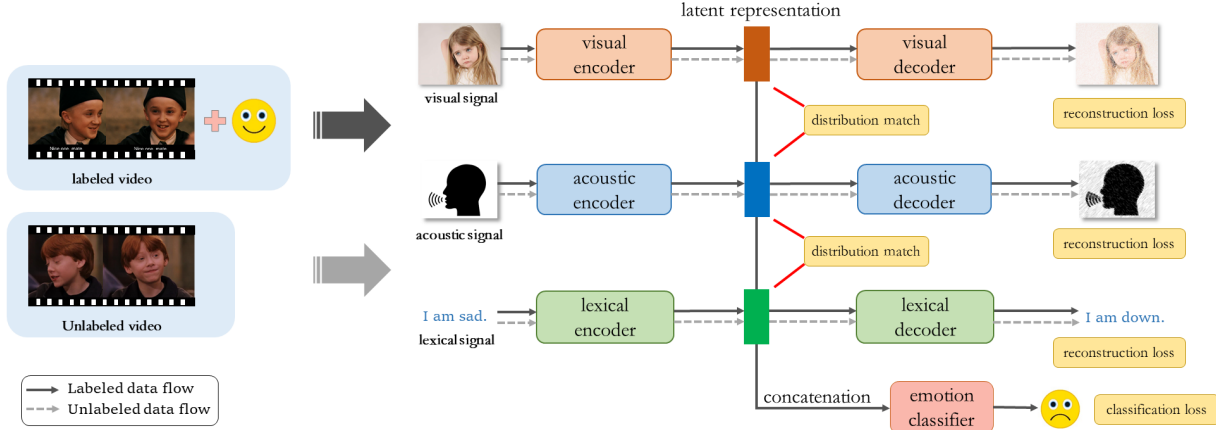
labeled video

Unlabeled video

Labeled data flow
Unlabeled data flow

latent representation

visual signal

visual encoder

visual decoder

distribution match

reconstruction loss

acoustic signal

acoustic encoder

acoustic decoder

distribution match

reconstruction loss

I am sad.

lexical signal

lexical encoder

lexical decoder

I am down.

reconstruction loss

concatenation

emotion classifier

classification loss